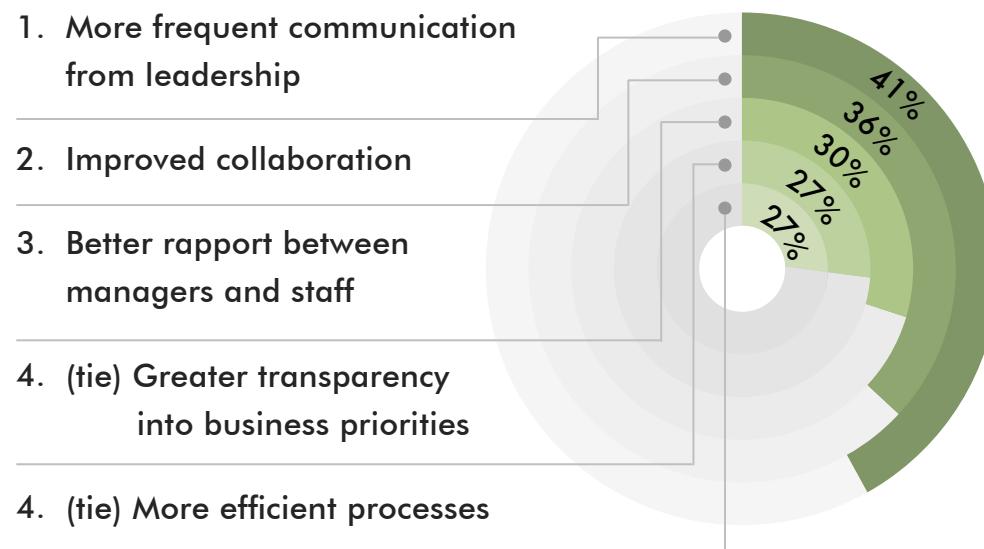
1. More frequent communication from leadership

2. Improved collaboration

3. Better rapport between managers and staff

4. (tie) Greater transparency into business priorities

4. (tie) More efficient processes

41%
36%
30%
27%
27%